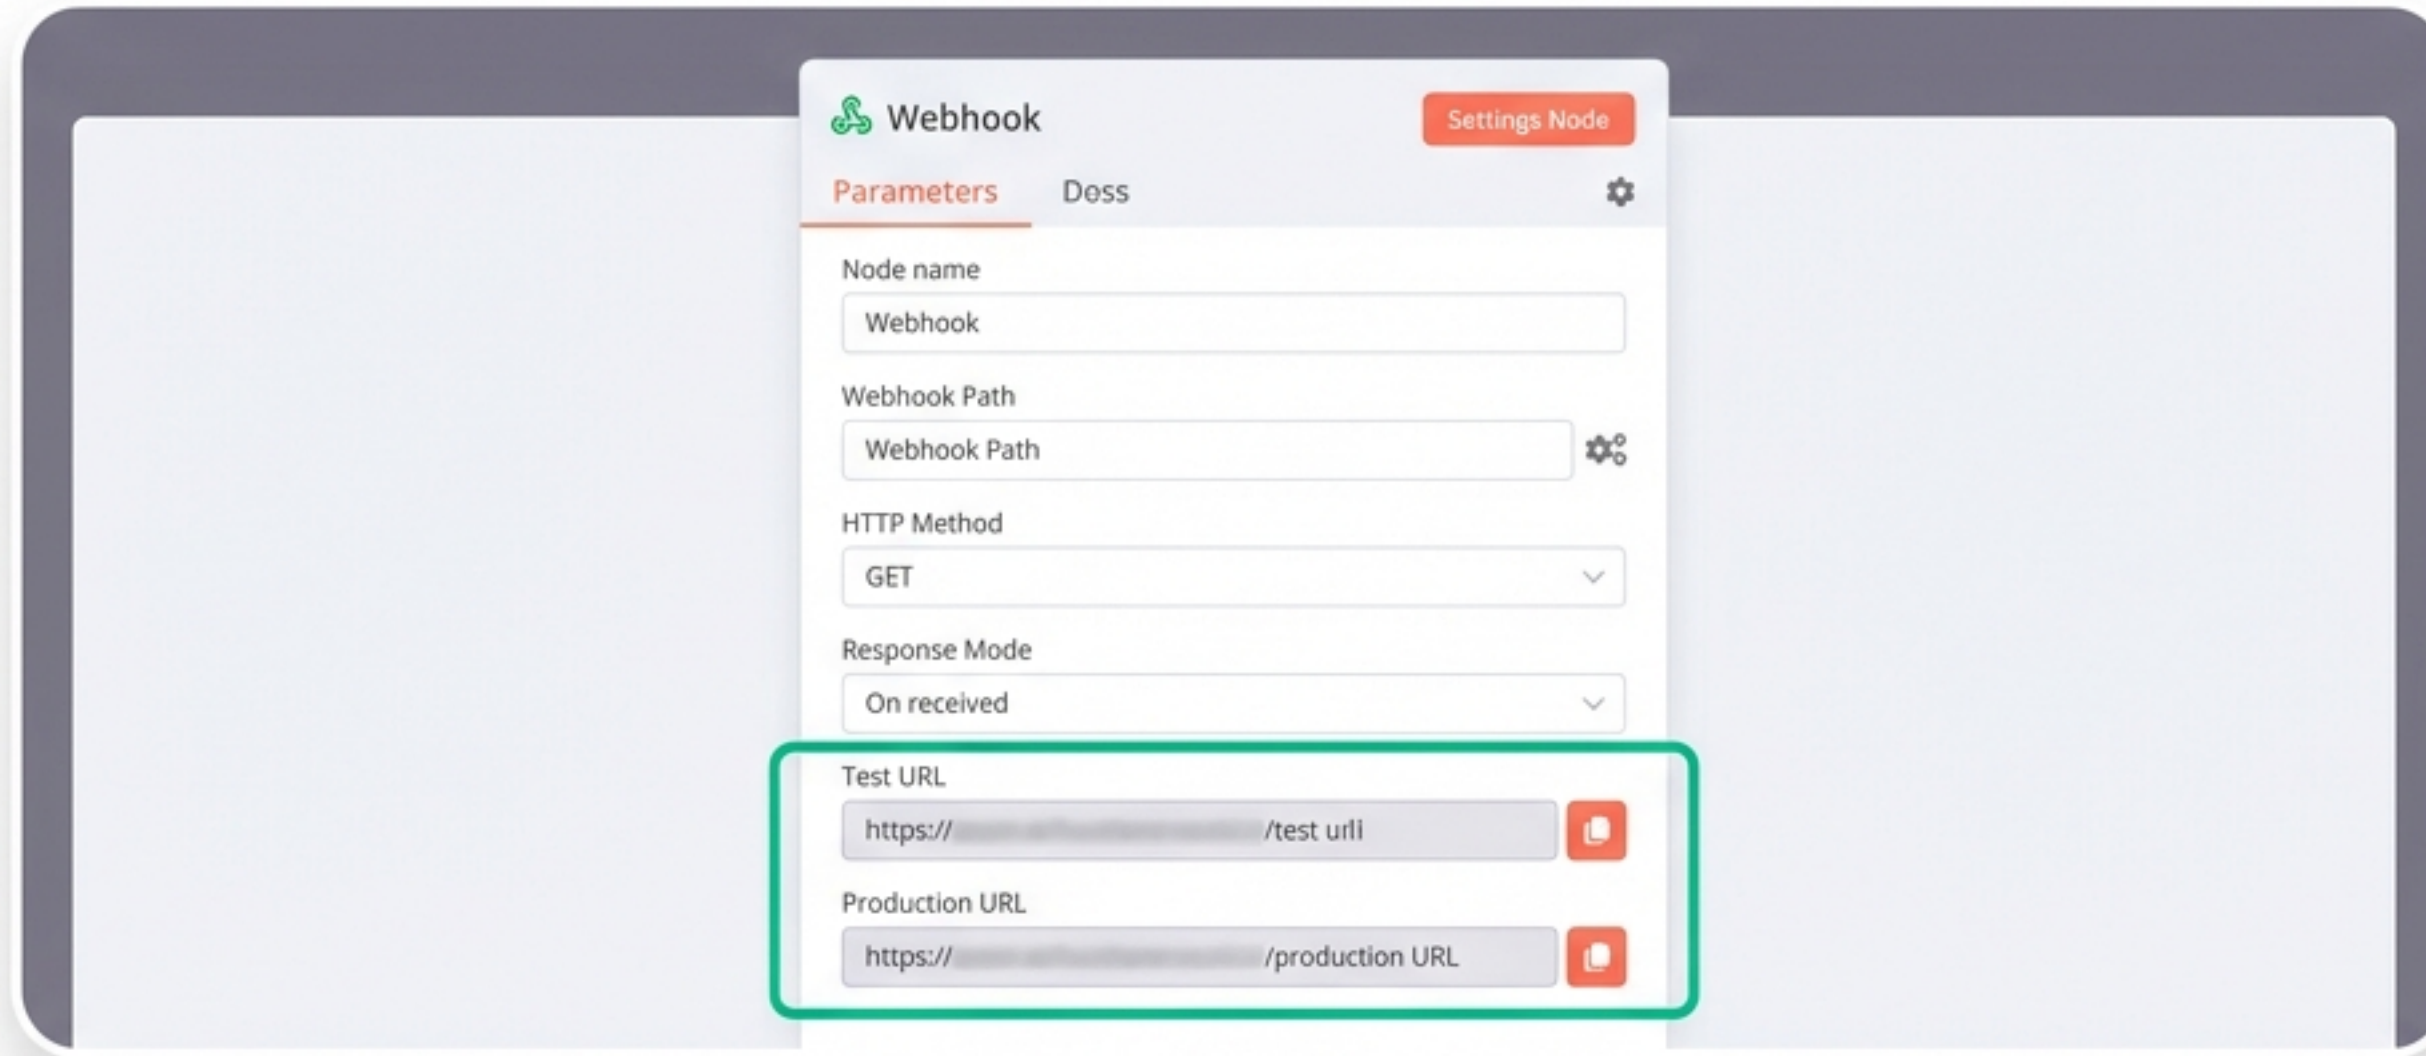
Webhook

Settings Node

Parameters Doss

Node name

Webhook

Webhook Path

Webhook Path

HTTP Method

GET

Response Mode

On received

Test URL

https://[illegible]/test urli

Production URL

https://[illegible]/production URL